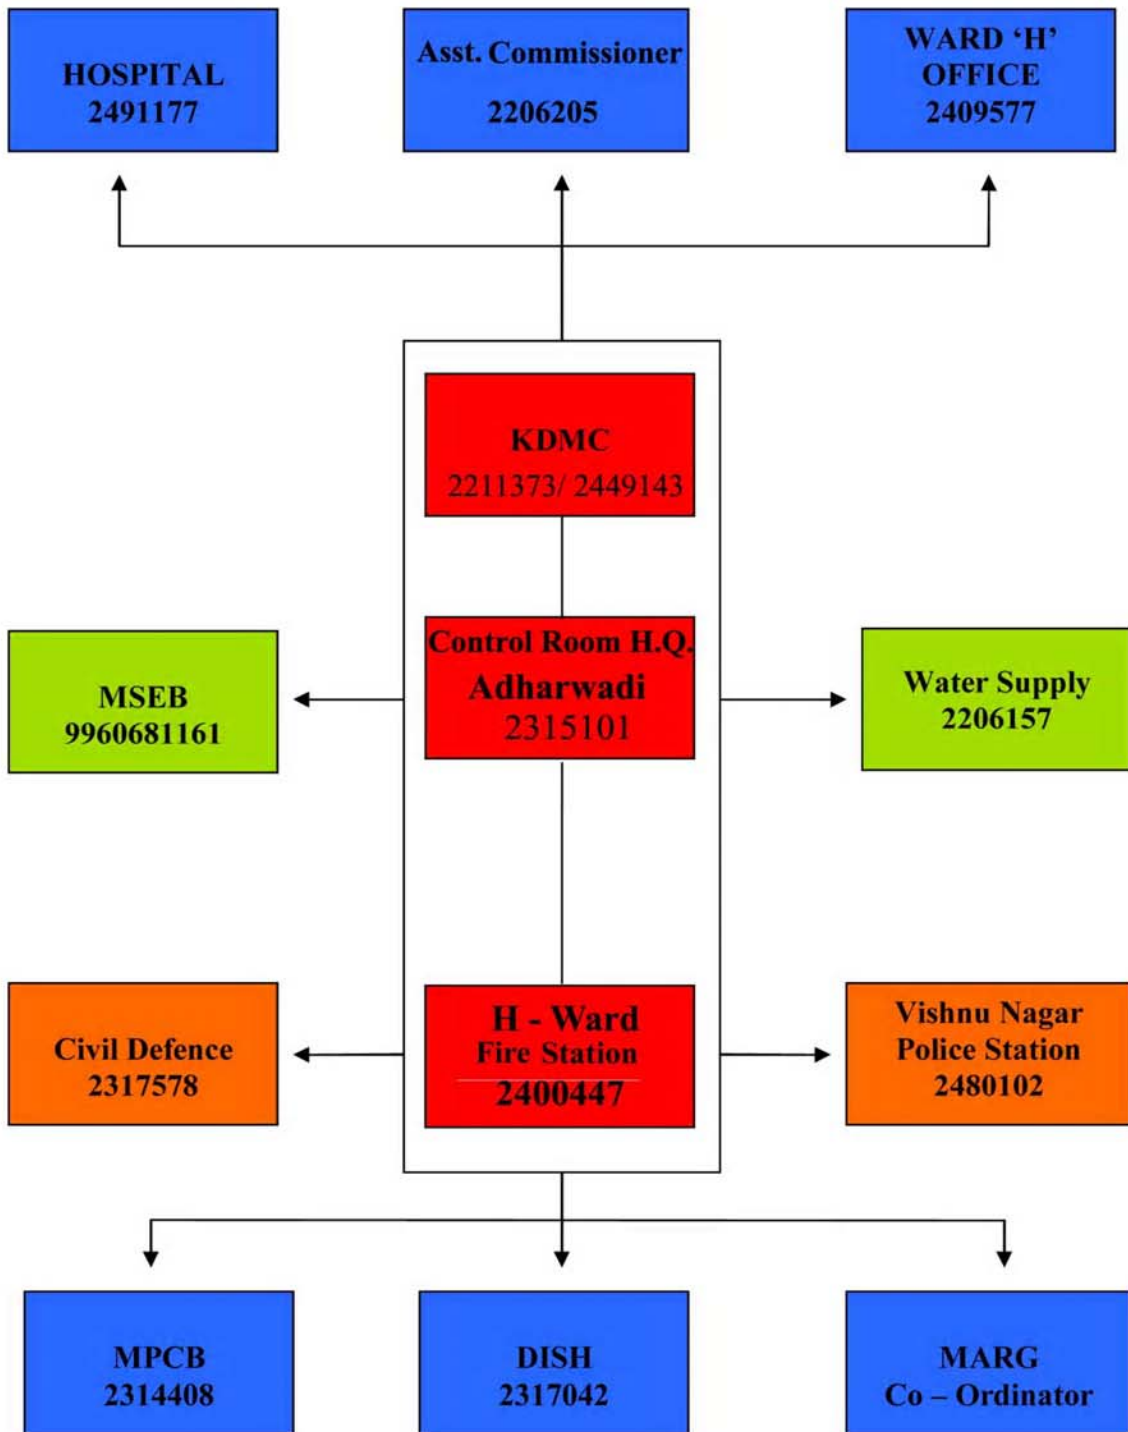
HOSPITAL
2491177

Asst. Commissioner
2206205

WARD 'H'
OFFICE
2409577

KDMC
2211373/ 2449143

MSEB
9960681161

Control Room H.Q.
Adharwadi
2315101

Water Supply
2206157

Civil Defence
2317578

H - Ward
Fire Station
2400447

Vishnu Nagar
Police Station
2480102

MPCB
2314408

DISH
2317042

MARG
Co – Ordinator